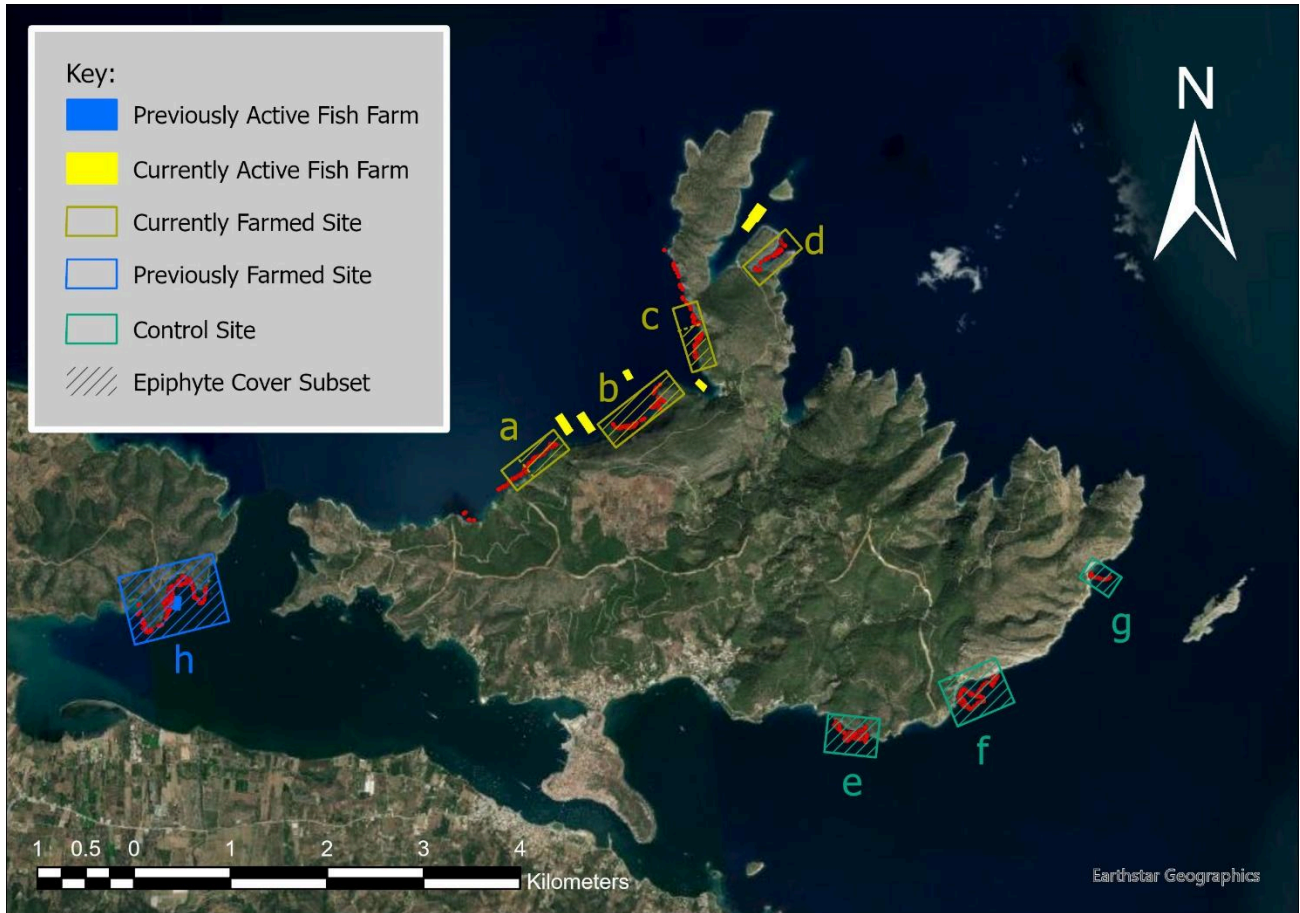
Key:
Previously Active Fish Farm
Currently Active Fish Farm
Currently Farmed Site
Previously Farmed Site
Control Site
Epiphyte Cover Subset

N

d
c
b
a
h
g
f
e

1 0.5 0 1 2 3 4 Kilometers

Earthstar Geographics